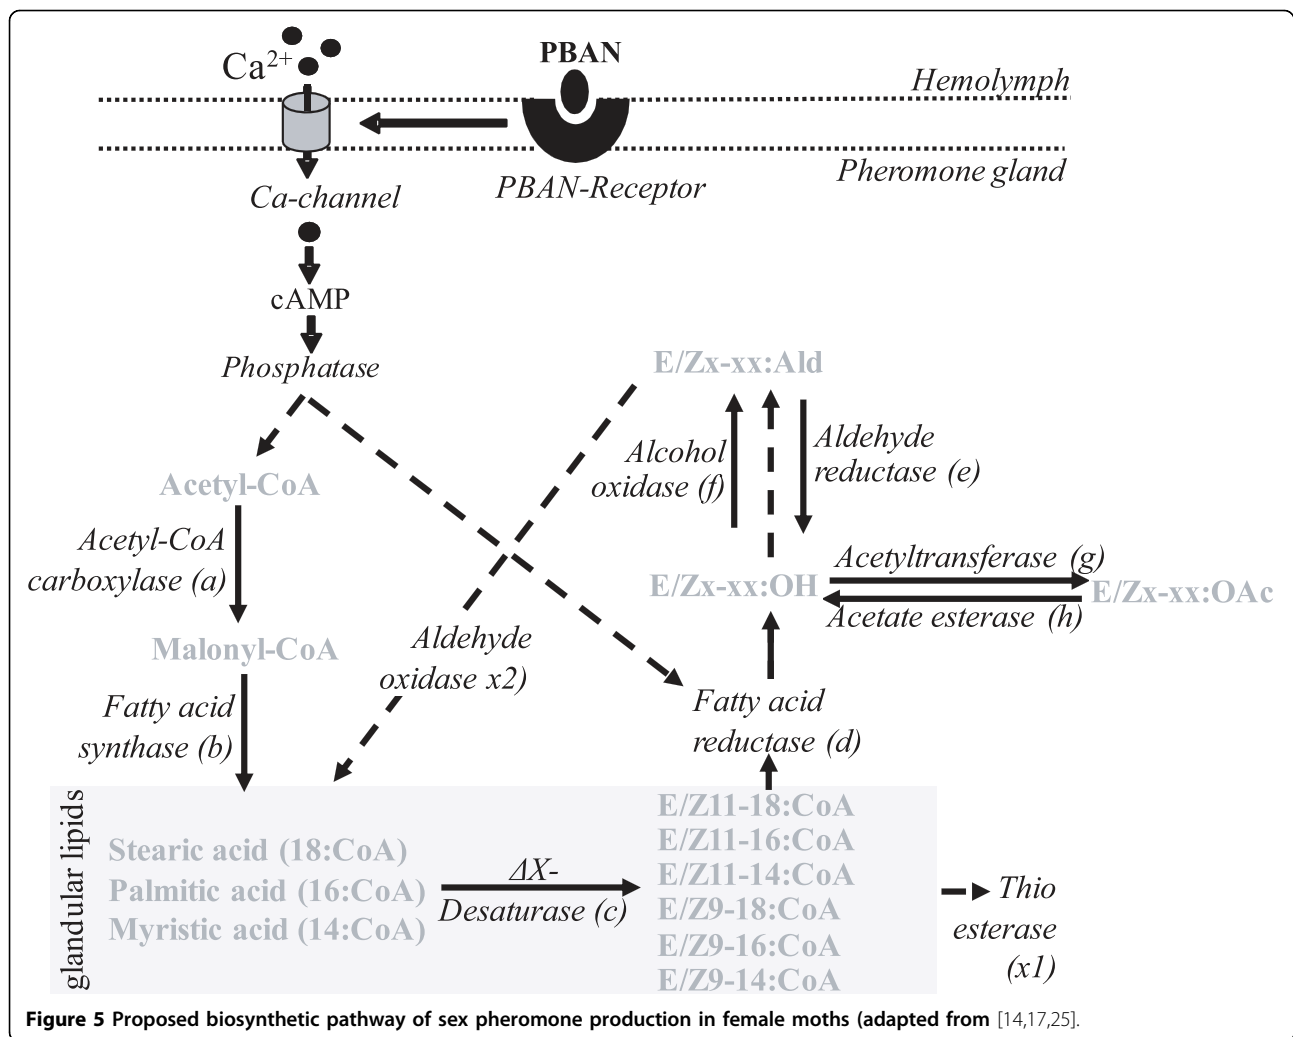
$Ca^{2+}$

PBAN

Hemolymph

Pheromone gland

Ca-channel

PBAN-Receptor

cAMP

Phosphatase

E/Zx-xx:Ald

Alcohol oxidase (f)

Aldehyde reductase (e)

Acetyl-CoA

Acetyl-CoA carboxylase (a)

Acetyltransferase (g)

E/Zx-xx:OH

E/Zx-xx:OAc

Acetate esterase (h)

Malonyl-CoA

Aldehyde oxidase x2)

Fatty acid synthase (b)

Fatty acid reductase (d)

glandular lipids

Stearic acid (18:CoA)
Palmitic acid (16:CoA)
Myristic acid (14:CoA)

ΔX-Desaturase (c)

E/Z11-18:CoA
E/Z11-16:CoA
E/Z11-14:CoA
E/Z9-18:CoA
E/Z9-16:CoA
E/Z9-14:CoA

Thio esterase (x1)

**Figure 5 Proposed biosynthetic pathway of sex pheromone production in female moths (adapted from** [14,17,25].